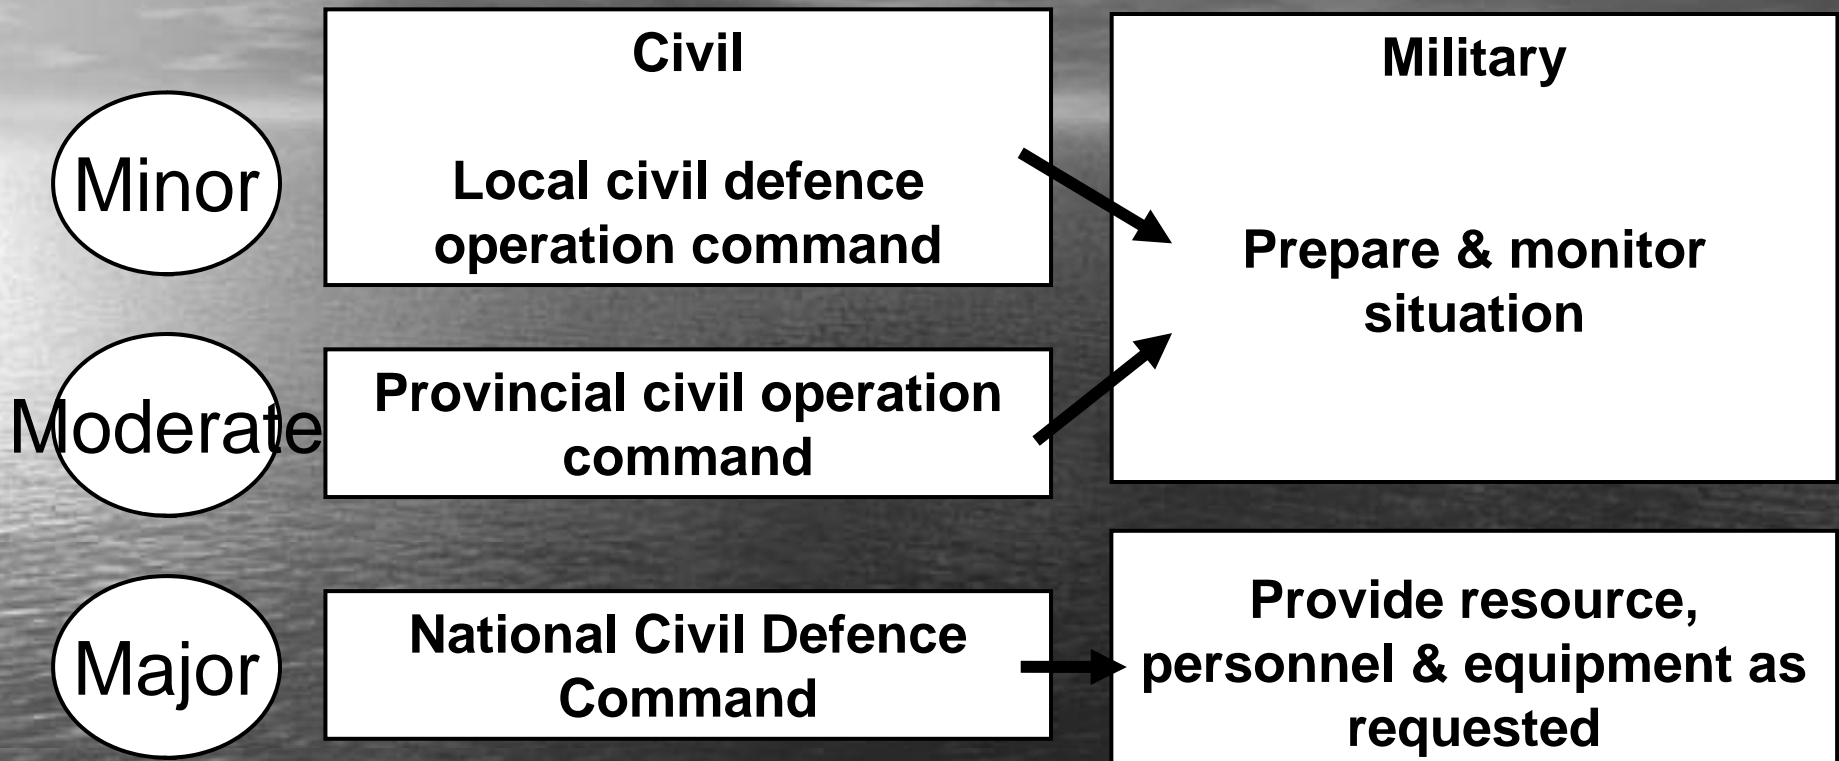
Civil

Local civil defence operation command

Military

Prepare & monitor situation

Minor

Moderate

Provincial civil operation command

Major

National Civil Defence Command

Provide resource, personnel & equipment as requested